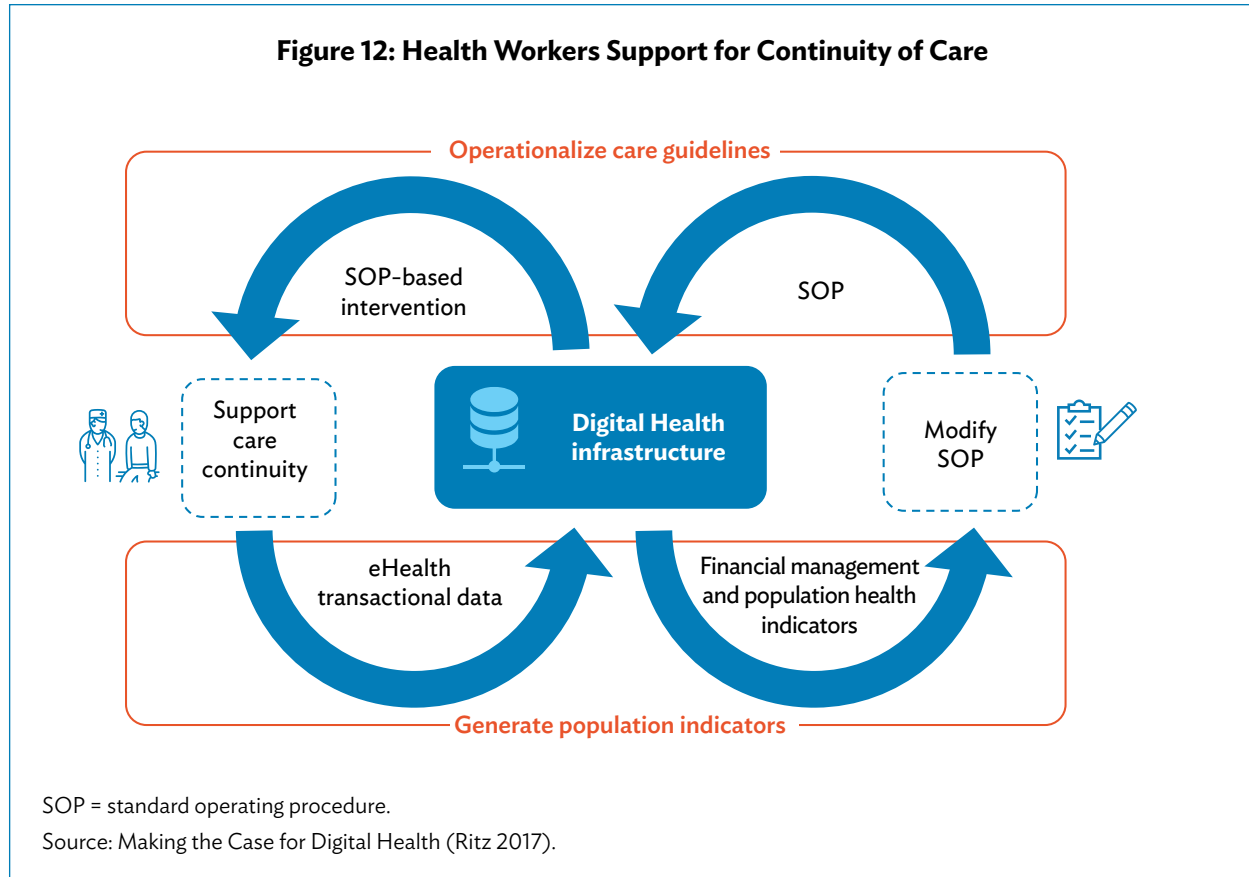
Figure 12: Health Workers Support for Continuity of Care

Operationalize care guidelines

SOP-based intervention

SOP

Support care continuity

Digital Health infrastructure

Modify SOP

eHealth transactional data

Financial management and population health indicators

Generate population indicators

SOP = standard operating procedure.

Source: Making the Case for Digital Health (Ritz 2017).